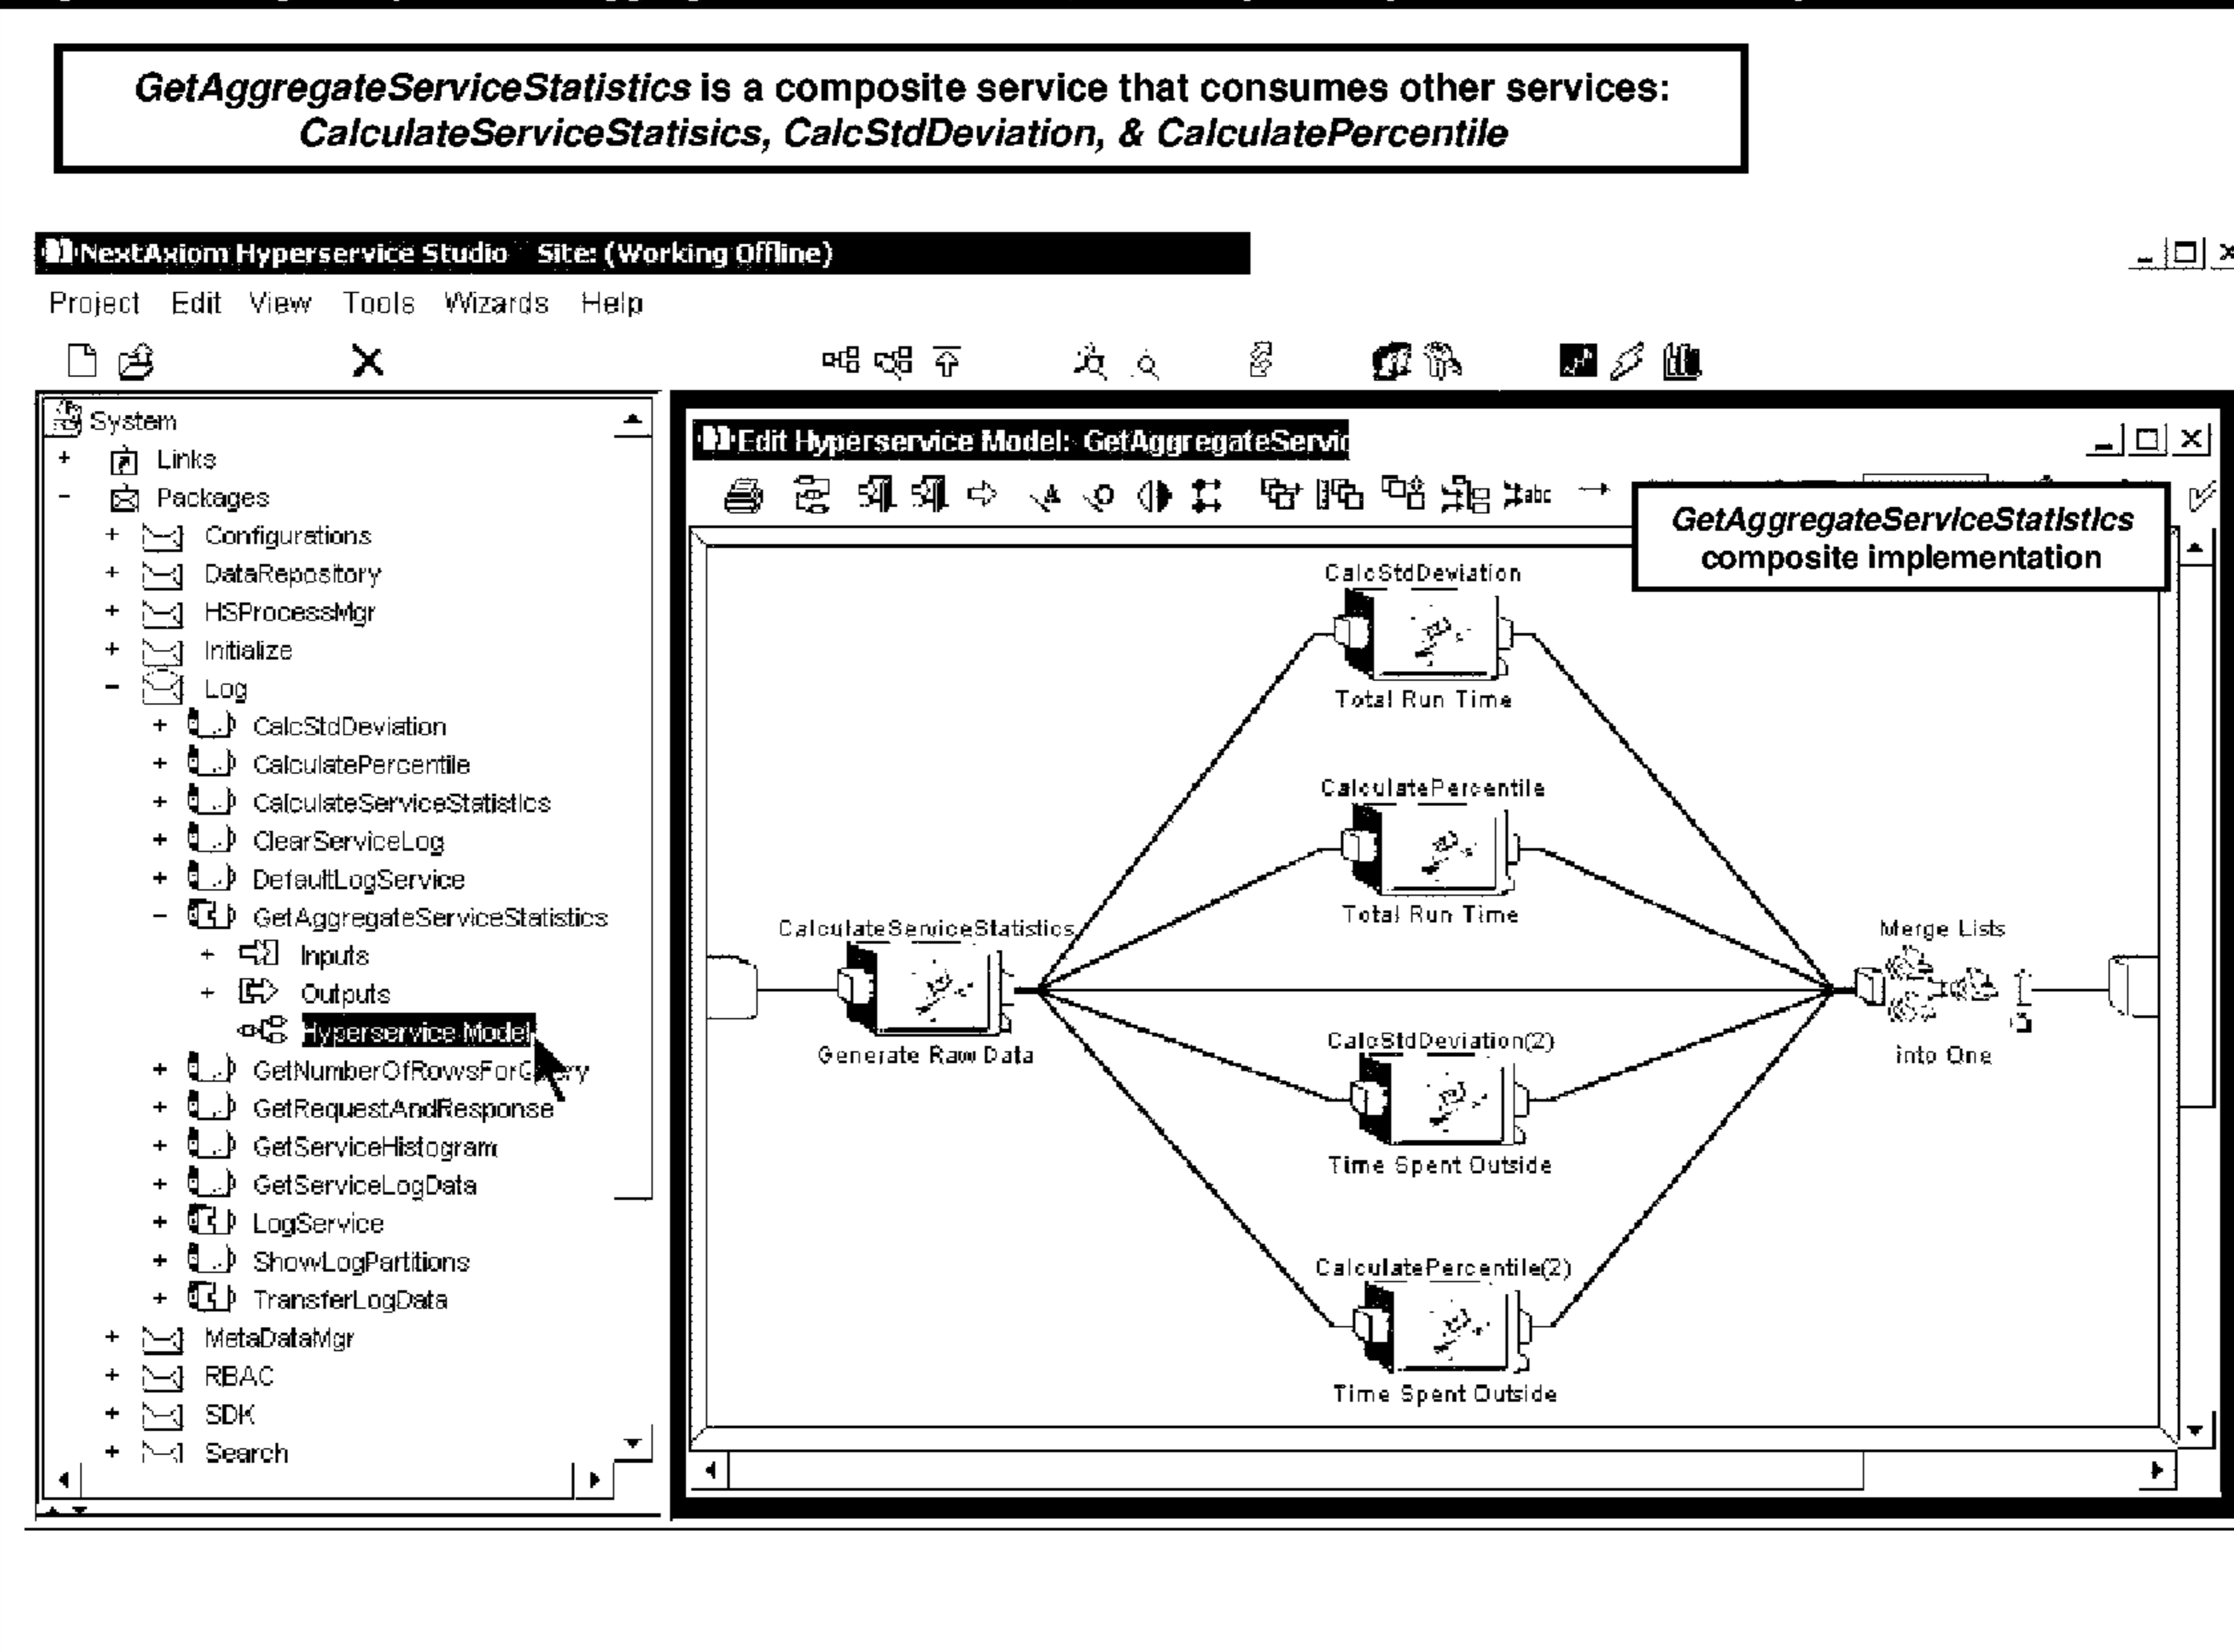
GetAggregateServiceStatistics is a composite service that consumes other services: CalculateServiceStatisics, CalcStdDeviation, & CalculatePercentile

NextAxiom Hyperservice Studio Site: (Working Offline)

Project Edit View Tools Wizards Help

System
+ Links
- Packages
+ Configurations
+ DataRepository
+ HSProcessMgr
+ Initialize
- Log
+ CalcStdDeviation
+ CalculatePercentile
+ CalculateServiceStatistics
+ ClearServiceLog
+ DefaultLogService
- GetAggregateServiceStatistics
+ Inputs
+ Outputs
Hyperservice Model
+ GetNumberOfRowsForQuery
+ GetRequestAndResponse
+ GetServiceHistogram
+ GetServiceLogData
+ LogService
+ ShowLogPartitions
+ TransferLogData
+ MetaDataMgr
+ RBAC
+ SDK
+ Search

Edit Hyperservice Model: GetAggregateServic

GetAggregateServiceStatistics composite implementation

CalcStdDeviation
Total Run Time

CalculatePercentile
Total Run Time

CalculateServiceStatistics
Generate Raw Data

Merge Lists
into One

CalcStdDeviation(2)
Time Spent Outside

CalculatePercentile(2)
Time Spent Outside